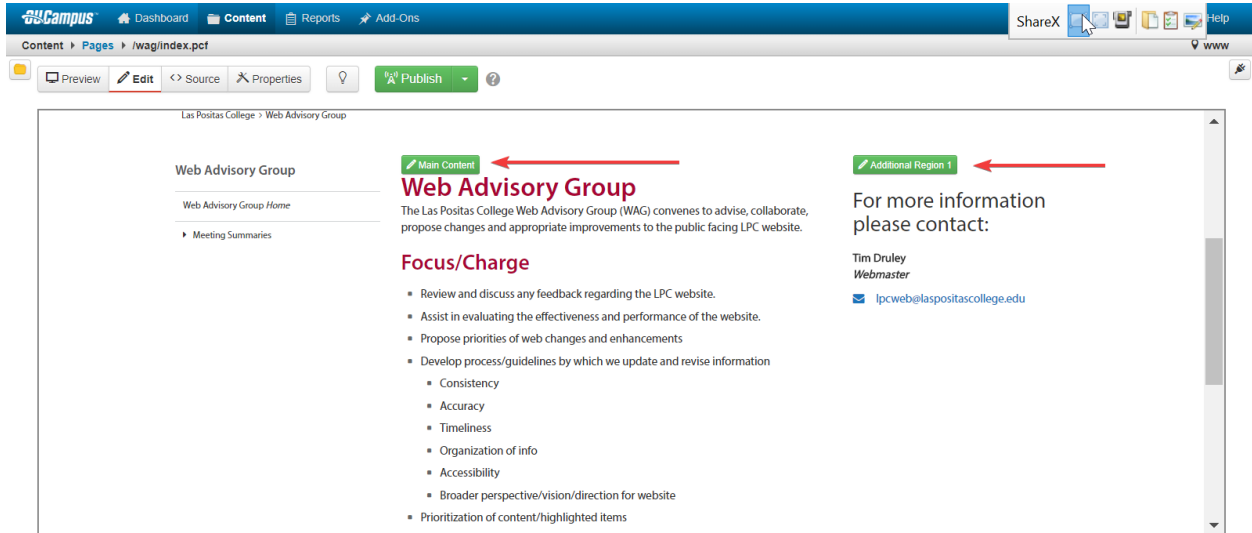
OUCampus Dashboard Content Reports Add-Ons ShareX Help

Content ▸ Pages ▸ /wag/index.pcf www

Preview Edit Source Properties Publish

Las Positas College > Web Advisory Group

Web Advisory Group

Web Advisory Group *Home*

Meeting Summaries

Main Content

Web Advisory Group

The Las Positas College Web Advisory Group (WAG) convenes to advise, collaborate, propose changes and appropriate improvements to the public facing LPC website.

Focus/Charge

- Review and discuss any feedback regarding the LPC website.
- Assist in evaluating the effectiveness and performance of the website.
- Propose priorities of web changes and enhancements
- Develop process/guidelines by which we update and revise information
  - Consistency
  - Accuracy
  - Timeliness
  - Organization of info
  - Accessibility
  - Broader perspective/vision/direction for website
- Prioritization of content/highlighted items

Additional Region 1

For more information please contact:

Tim Druley
*Webmaster*

lpcweb@laspositascollege.edu